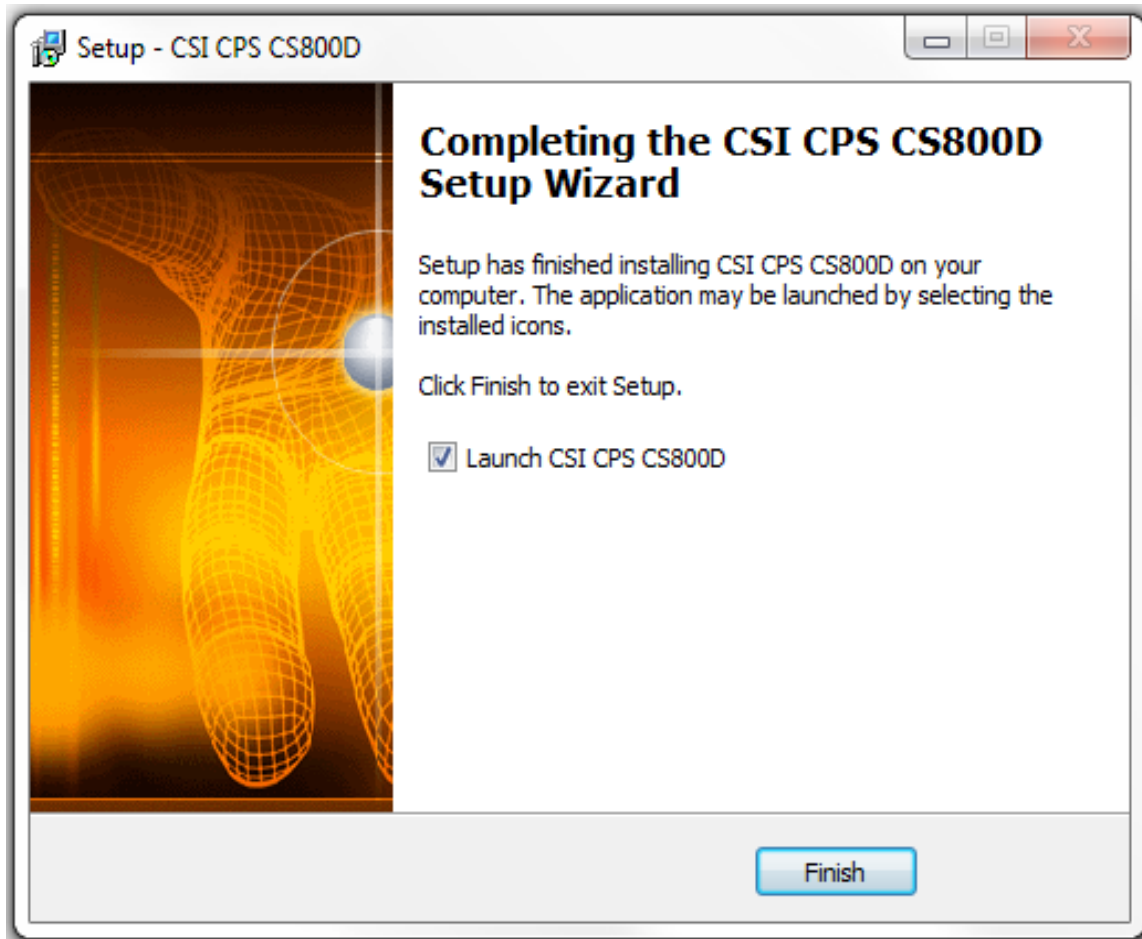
Setup - CSI CPS CS800D

Completing the CSI CPS CS800D Setup Wizard

Setup has finished installing CSI CPS CS800D on your computer. The application may be launched by selecting the installed icons.

Click Finish to exit Setup.

☑ Launch CSI CPS CS800D

Finish